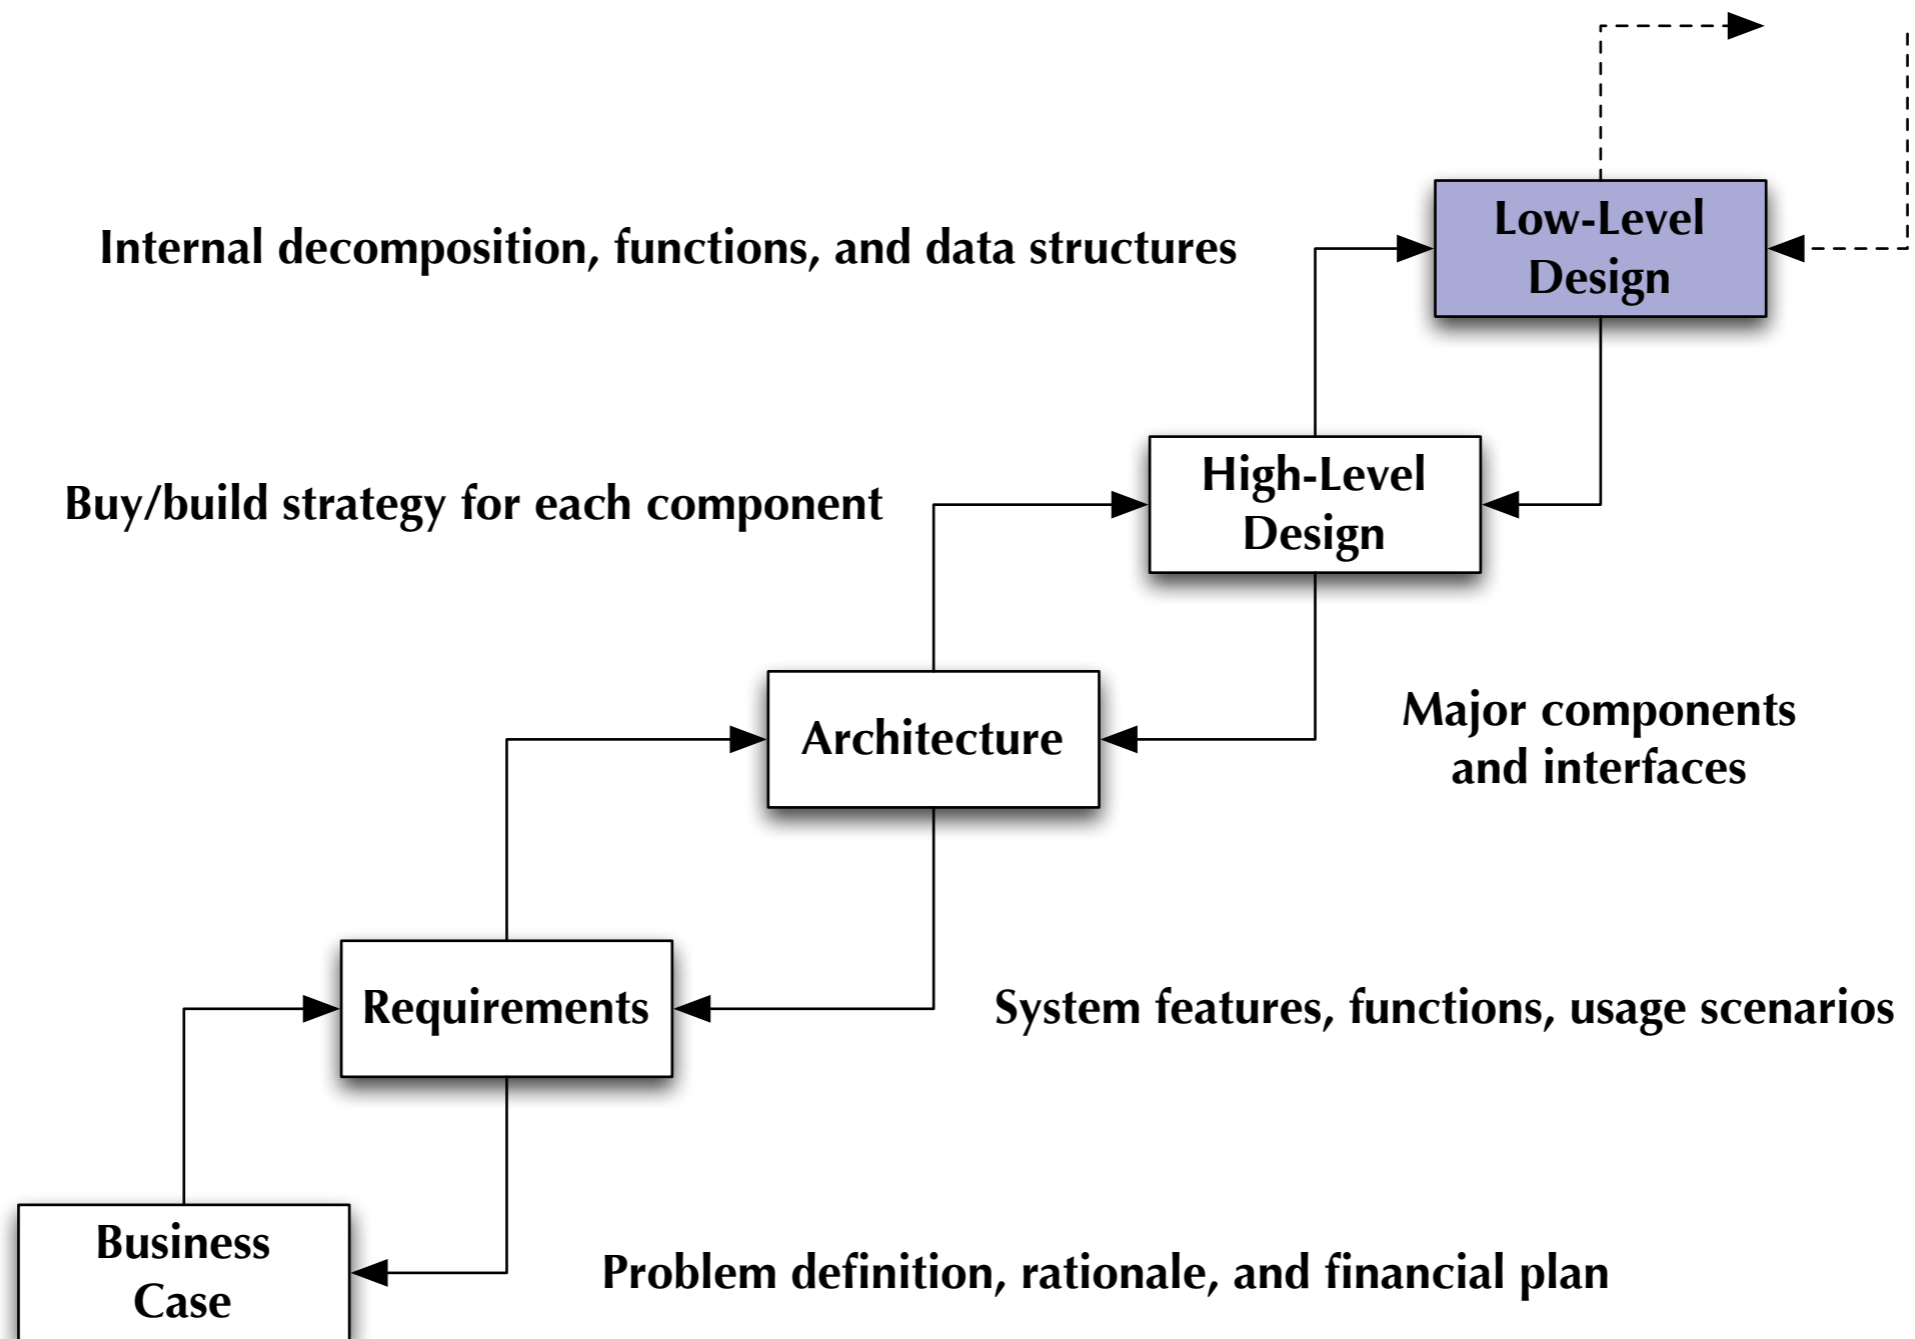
Low-Level Design

Internal decomposition, functions, and data structures

High-Level Design

Buy/build strategy for each component

Architecture

Major components and interfaces

Requirements

System features, functions, usage scenarios

Business Case

Problem definition, rationale, and financial plan